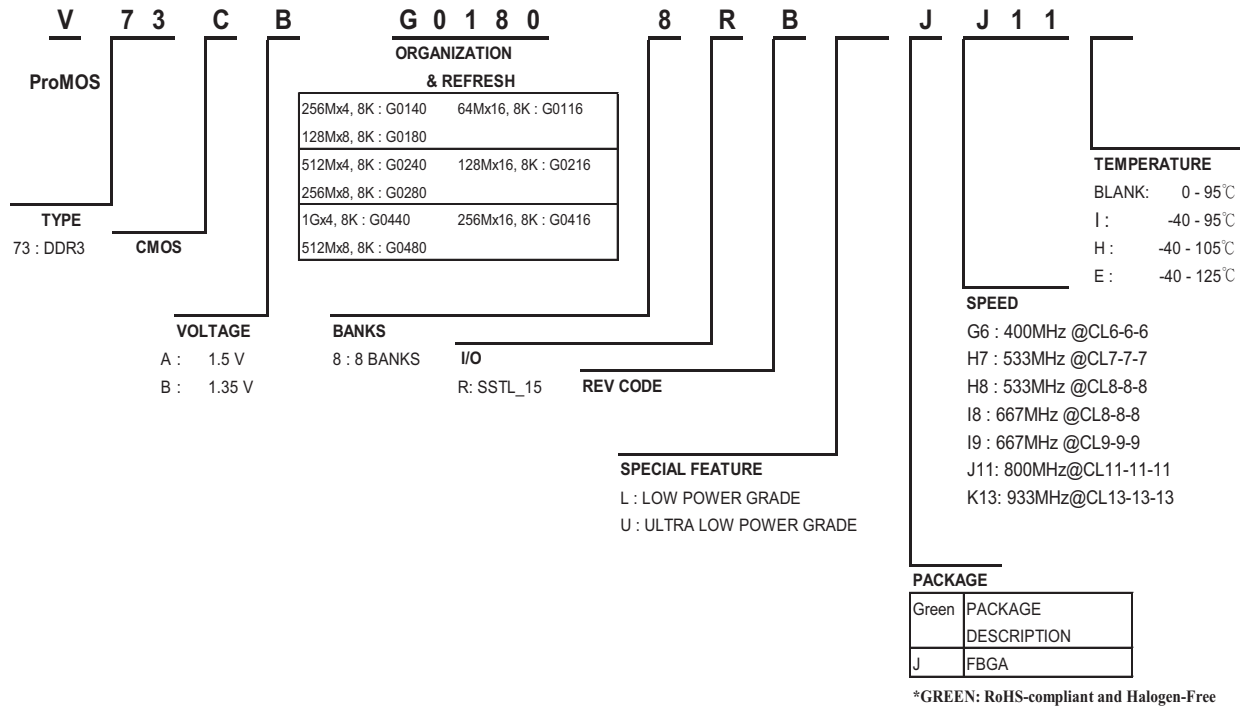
V 73 C B G0180 8 R B J J11

ProMOS

TYPE
73 : DDR3

CMOS

VOLTAGE
A : 1.5 V
B : 1.35 V

ORGANIZATION & REFRESH

| 256Mx4, 8K : G0140<br>128Mx8, 8K : G0180 | 64Mx16, 8K : G0116 |
|---|---|
| 512Mx4, 8K : G0240<br>256Mx8, 8K : G0280 | 128Mx16, 8K : G0216 |
| 1Gx4, 8K : G0440<br>512Mx8, 8K : G0480 | 256Mx16, 8K : G0416 |

BANKS
8 : 8 BANKS

I/O
R: SSTL_15

REV CODE

SPECIAL FEATURE
L : LOW POWER GRADE
U : ULTRA LOW POWER GRADE

TEMPERATURE
BLANK: 0 - 95℃
I : -40 - 95℃
H : -40 - 105℃
E : -40 - 125℃

SPEED
G6 : 400MHz @CL6-6-6
H7 : 533MHz @CL7-7-7
H8 : 533MHz @CL8-8-8
I8 : 667MHz @CL8-8-8
I9 : 667MHz @CL9-9-9
J11: 800MHz@CL11-11-11
K13: 933MHz@CL13-13-13

PACKAGE

| Green | PACKAGE DESCRIPTION |
|---|---|
| J | FBGA |

*GREEN: RoHS-compliant and Halogen-Free